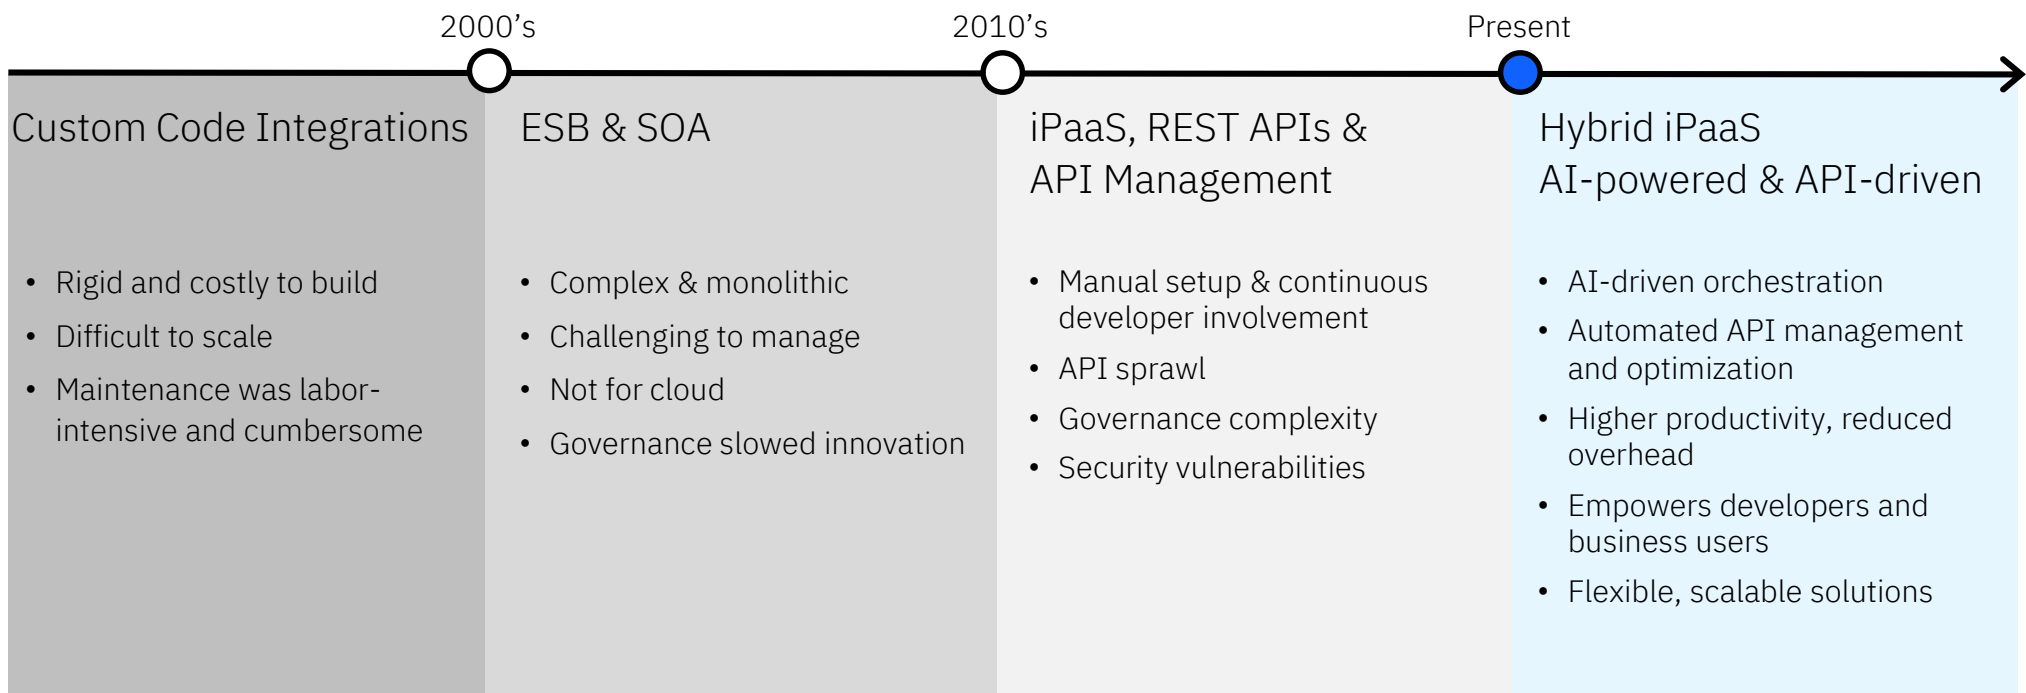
2000’s

2010’s

Present

Custom Code Integrations

- Rigid and costly to build
- Difficult to scale
- Maintenance was labor-intensive and cumbersome

ESB & SOA

- Complex & monolithic
- Challenging to manage
- Not for cloud
- Governance slowed innovation

iPaaS, REST APIs & API Management

- Manual setup & continuous developer involvement
- API sprawl
- Governance complexity
- Security vulnerabilities

Hybrid iPaaS AI-powered & API-driven

- AI-driven orchestration
- Automated API management and optimization
- Higher productivity, reduced overhead
- Empowers developers and business users
- Flexible, scalable solutions